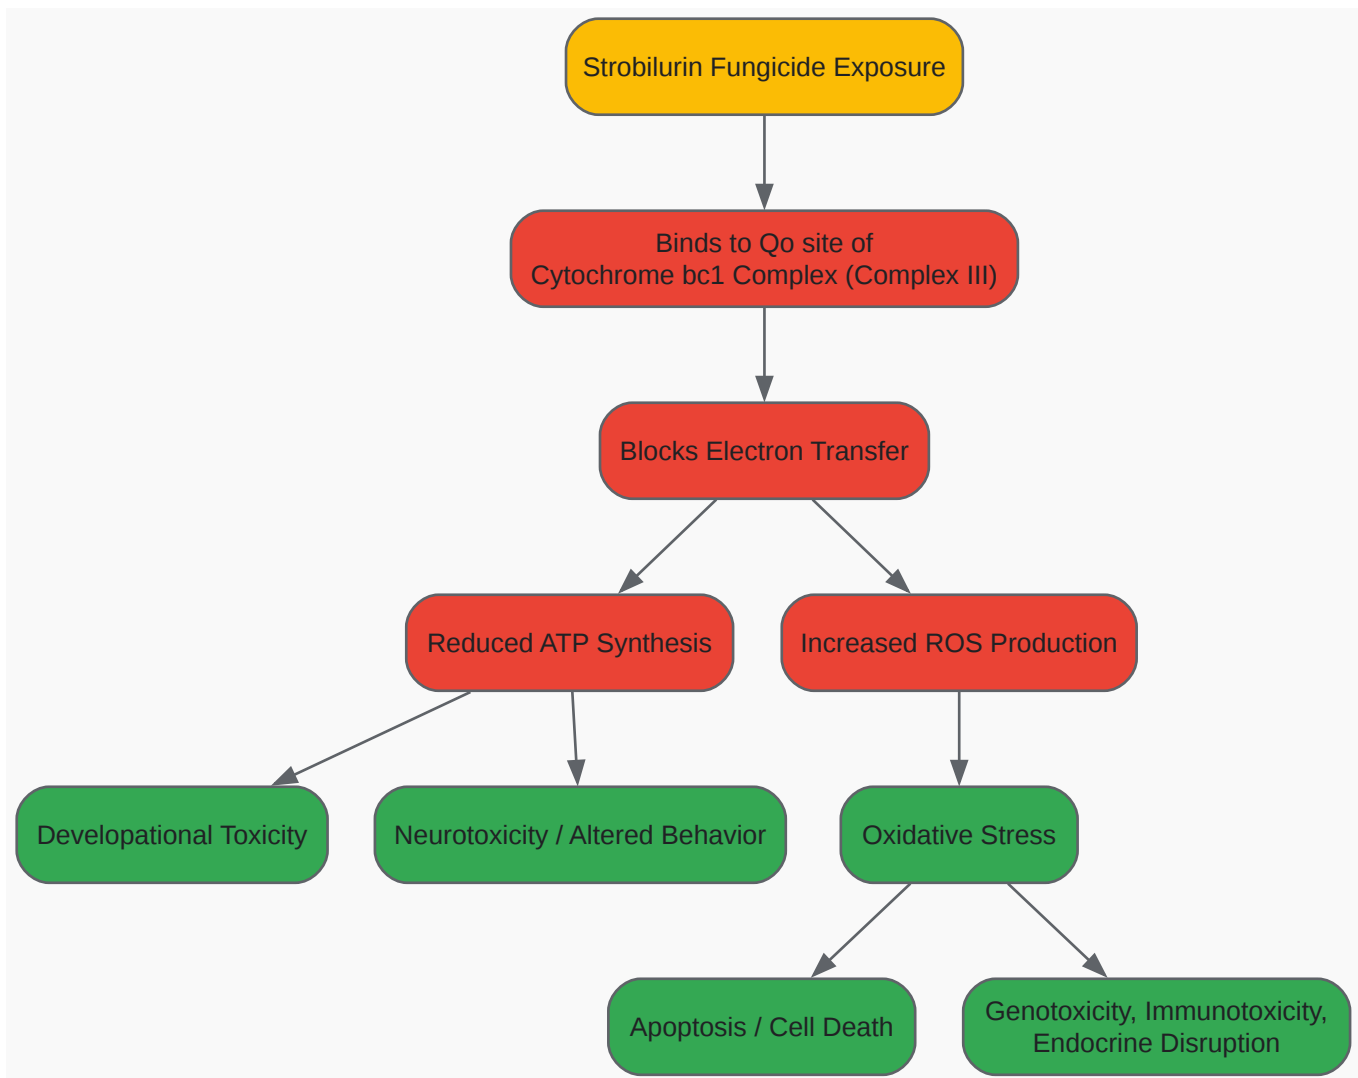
Strobilurin Fungicide Exposure

Binds to Qo site of
Cytochrome bc1 Complex (Complex III)

Blocks Electron Transfer

Reduced ATP Synthesis

Increased ROS Production

Developational Toxicity

Neurotoxicity / Altered Behavior

Oxidative Stress

Apoptosis / Cell Death

Genotoxicity, Immunotoxicity,
Endocrine Disruption